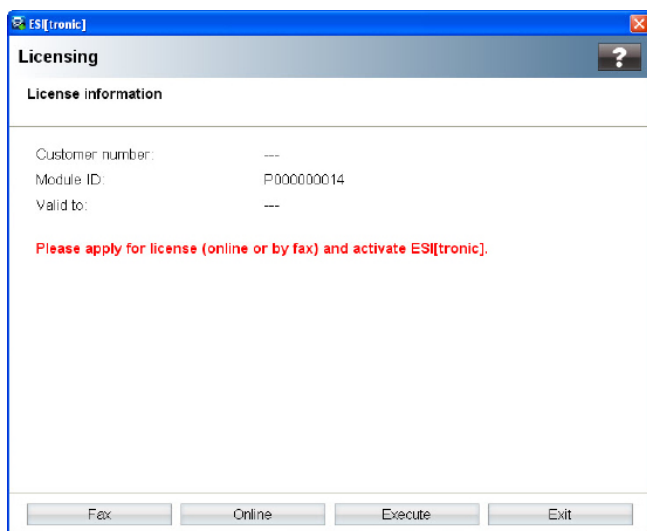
ESI[tronic]

Licensing

?

License information

| | |
|---|---|
| Customer number: | --- |
| Module ID: | P000000014 |
| Valid to: | --- |

Please apply for license (online or by fax) and activate ESI[tronic].

Fax Online Execute Exit